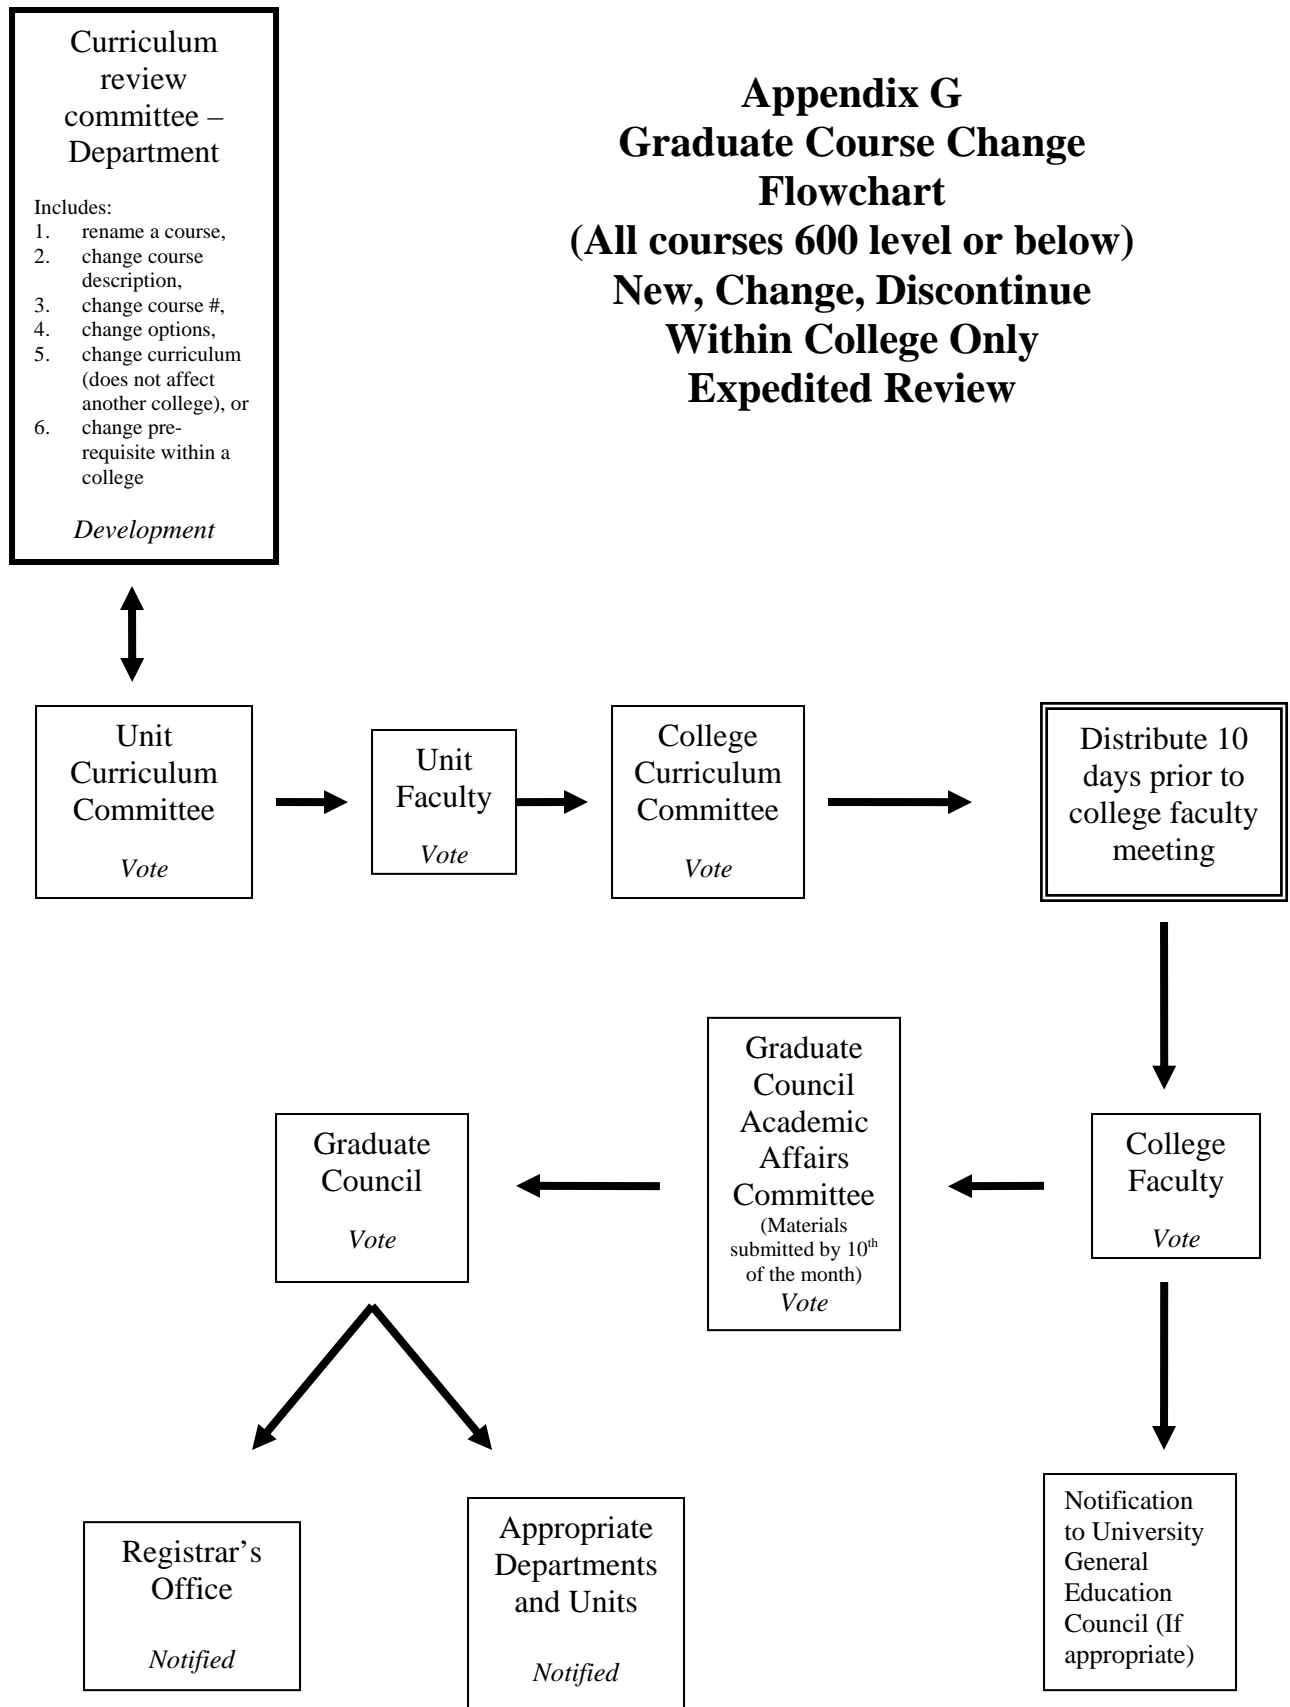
Curriculum review committee – Department

Includes:
1. rename a course,
2. change course description,
3. change course #,
4. change options,
5. change curriculum (does not affect another college), or
6. change pre-requisite within a college

*Development*

**Appendix G**
**Graduate Course Change Flowchart**
**(All courses 600 level or below)**
**New, Change, Discontinue**
**Within College Only**
**Expedited Review**

Unit Curriculum Committee

*Vote*

Unit Faculty

*Vote*

College Curriculum Committee

*Vote*

Distribute 10 days prior to college faculty meeting

College Faculty

*Vote*

Graduate Council Academic Affairs Committee
(Materials submitted by $10^{th}$ of the month)
*Vote*

Graduate Council

*Vote*

Registrar's Office

*Notified*

Appropriate Departments and Units

*Notified*

Notification to University General Education Council (If appropriate)